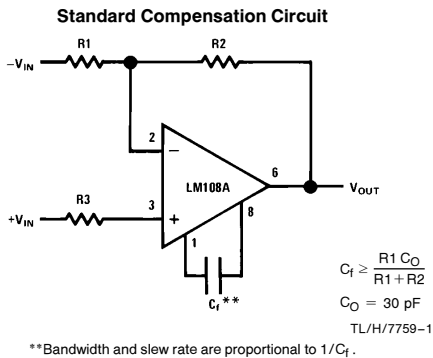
Standard Compensation Circuit

$-V_{IN}$

R1

R2

2

$-$

LM108A

6

$V_{OUT}$

R3

3

$+$

8

$+V_{IN}$

1

$C_f$**

$C_f \geq \frac{R1\ C_O}{R1+R2}$

$C_O = 30$ pF

TL/H/7759–1

**Bandwidth and slew rate are proportional to $1/C_f$.